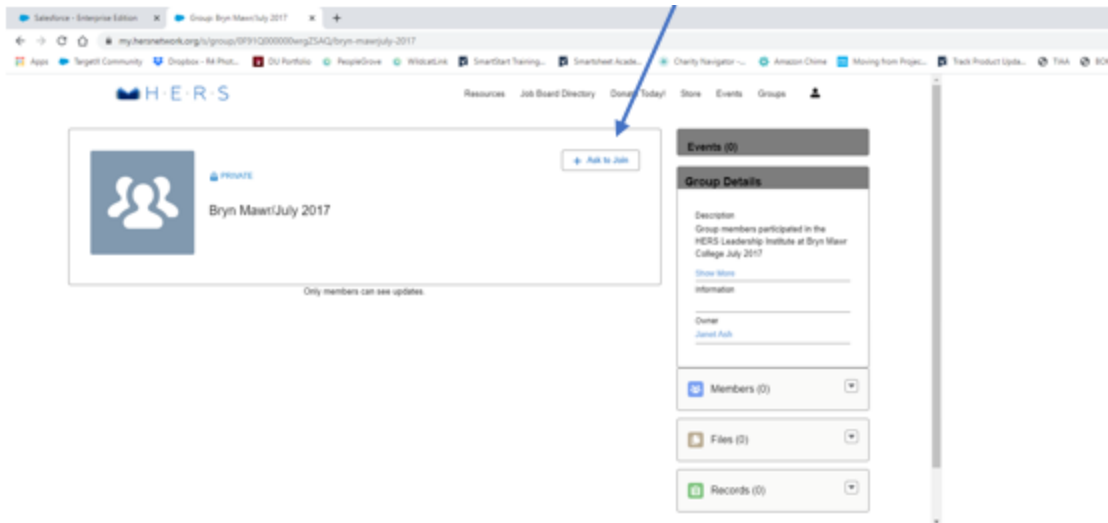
Salesforce - Enterprise Edition ×
Group: Bryn Mawr/July 2017 ×
+

my.hersnetwork.org/s/group/0F91Q000000wrgZSAQ/bryn-mawrjuly-2017

Apps
TargetX Community
Dropbox - R4 Phot...
DU Portfolio
PeopleGrove
WildcatLink
SmartStart Training...
Smartsheet Acade...
Charity Navigator -...
Amazon Chime
Moving from Projec...
Track Product Upda...
TIAA
BOX

H·E·R·S

Resources
Job Board Directory
Donate Today!
Store
Events
Groups

PRIVATE

Bryn Mawr/July 2017

+ Ask to Join

Only members can see updates.

Events (0)

Group Details

Description
Group members participated in the HERS Leadership Institute at Bryn Mawr College July 2017

Show More

Information

Owner
Janet Ash

Members (0)

Files (0)

Records (0)